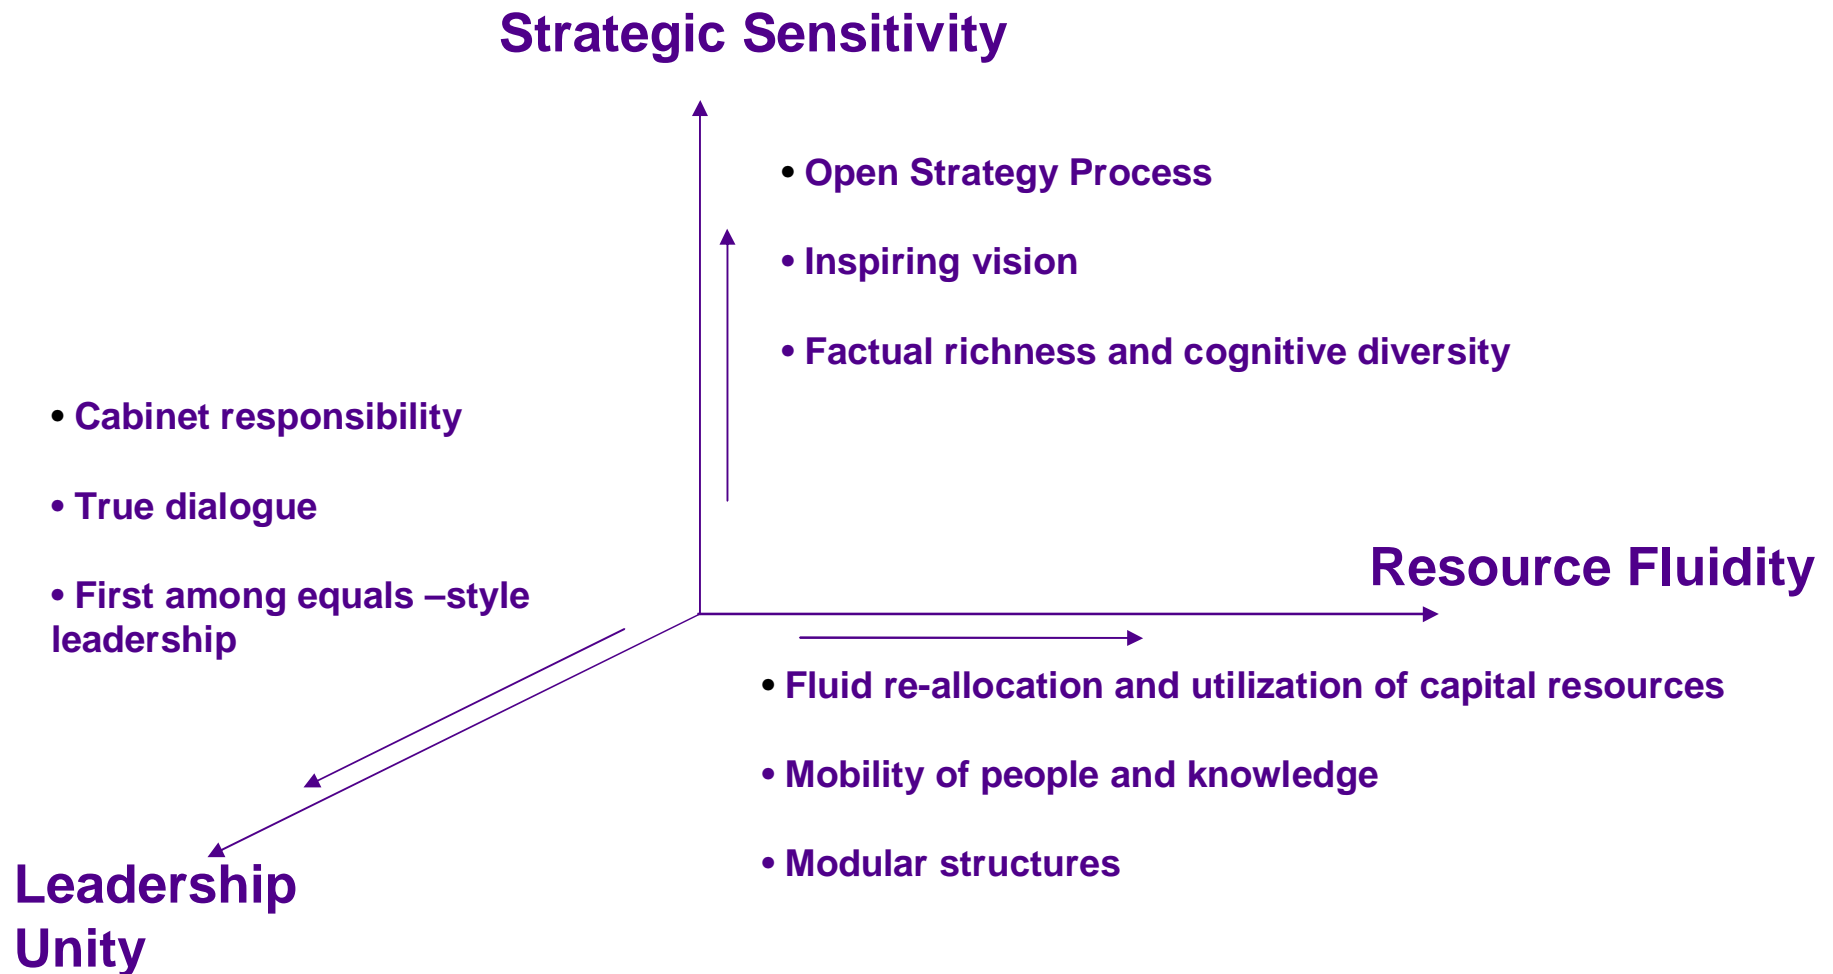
Strategic Sensitivity

• Open Strategy Process

• Inspiring vision

• Factual richness and cognitive diversity

• Cabinet responsibility

• True dialogue

• First among equals –style leadership

Resource Fluidity

• Fluid re-allocation and utilization of capital resources

• Mobility of people and knowledge

• Modular structures

Leadership Unity